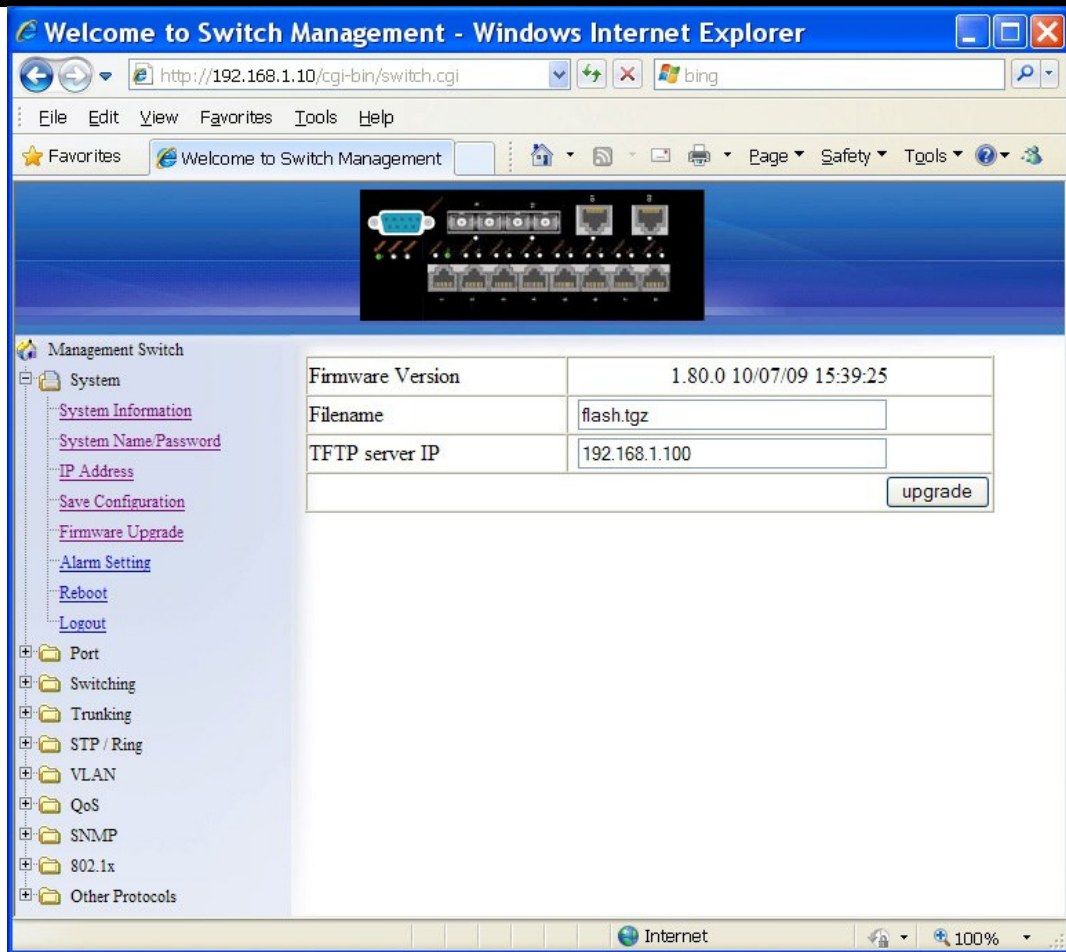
Welcome to Switch Management - Windows Internet Explorer

http://192.168.1.10/cgi-bin/switch.cgi

bing

File Edit View Favorites Tools Help

Favorites Welcome to Switch Management

Page ▾ Safety ▾ Tools ▾

Management Switch
System
System Information
System Name/Password
IP Address
Save Configuration
Firmware Upgrade
Alarm Setting
Reboot
Logout
Port
Switching
Trunking
STP / Ring
VLAN
QoS
SNMP
802.1x
Other Protocols

| Firmware Version | 1.80.0 10/07/09 15:39:25 |
|---|---|
| Filename | flash.tgz |
| TFTP server IP | 192.168.1.100 |
| | upgrade |

Internet

100%